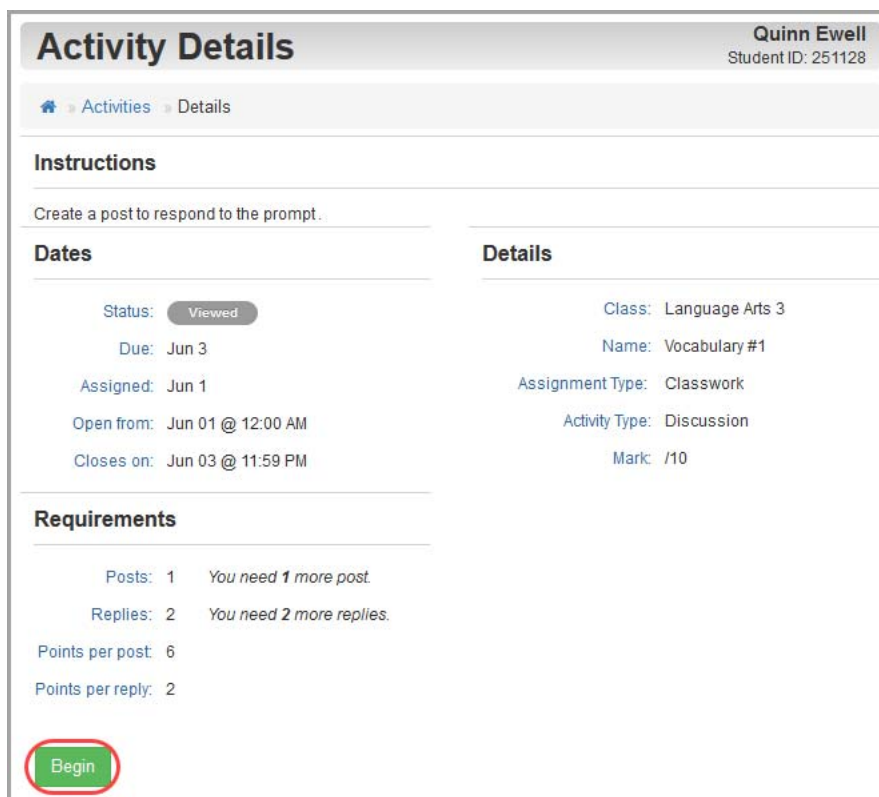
Activity Details

Quinn Ewell
Student ID: 251128

» Activities » Details

Instructions

Create a post to respond to the prompt.

Dates

Status: Viewed

Due: Jun 3

Assigned: Jun 1

Open from: Jun 01 @ 12:00 AM

Closes on: Jun 03 @ 11:59 PM

Details

Class: Language Arts 3

Name: Vocabulary #1

Assignment Type: Classwork

Activity Type: Discussion

Mark: /10

Requirements

Posts: 1 You need **1** more post.

Replies: 2 You need **2** more replies.

Points per post: 6

Points per reply: 2

Begin